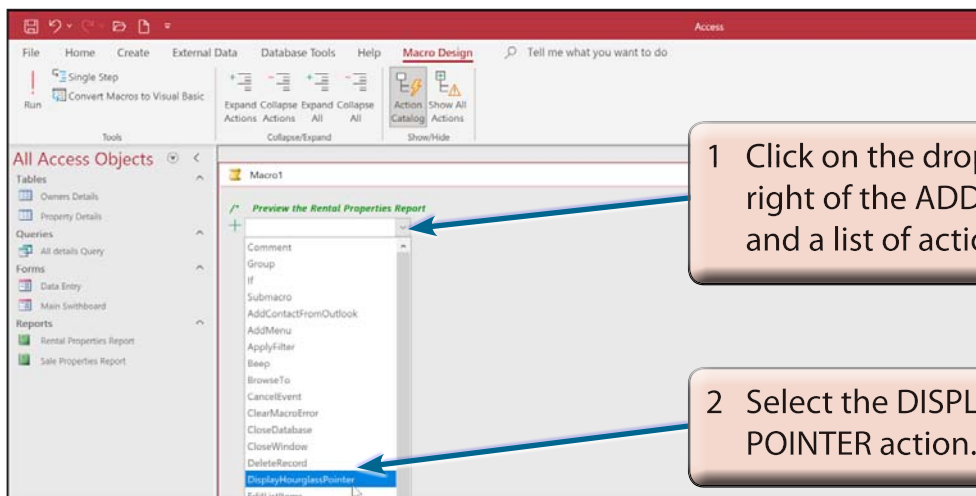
Access

File Home Create External Data Database Tools Help Macro Design Tell me what you want to do

Run Single Step Convert Macros to Visual Basic Tools

Expand Actions Collapse Actions Expand All Collapse All Collapse/Expand

Action Catalog Show All Actions Show/Hide

All Access Objects

Tables
Owners Details
Property Details
Queries
All details Query
Forms
Data Entry
Main Switchboard
Reports
Rental Properties Report
Sale Properties Report

Macro1

/* Preview the Rental Properties Report

Comment
Group
If
Submacro
AddContactFromOutlook
AddMenu
ApplyFilter
Beep
BrowseTo
CancelEvent
ClearMacroError
CloseDatabase
CloseWindow
DeleteRecord
DisplayHourglassPointer
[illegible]

1 Click on the drop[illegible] right of the ADD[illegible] and a list of actio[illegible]

2 Select the DISPL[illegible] POINTER action.